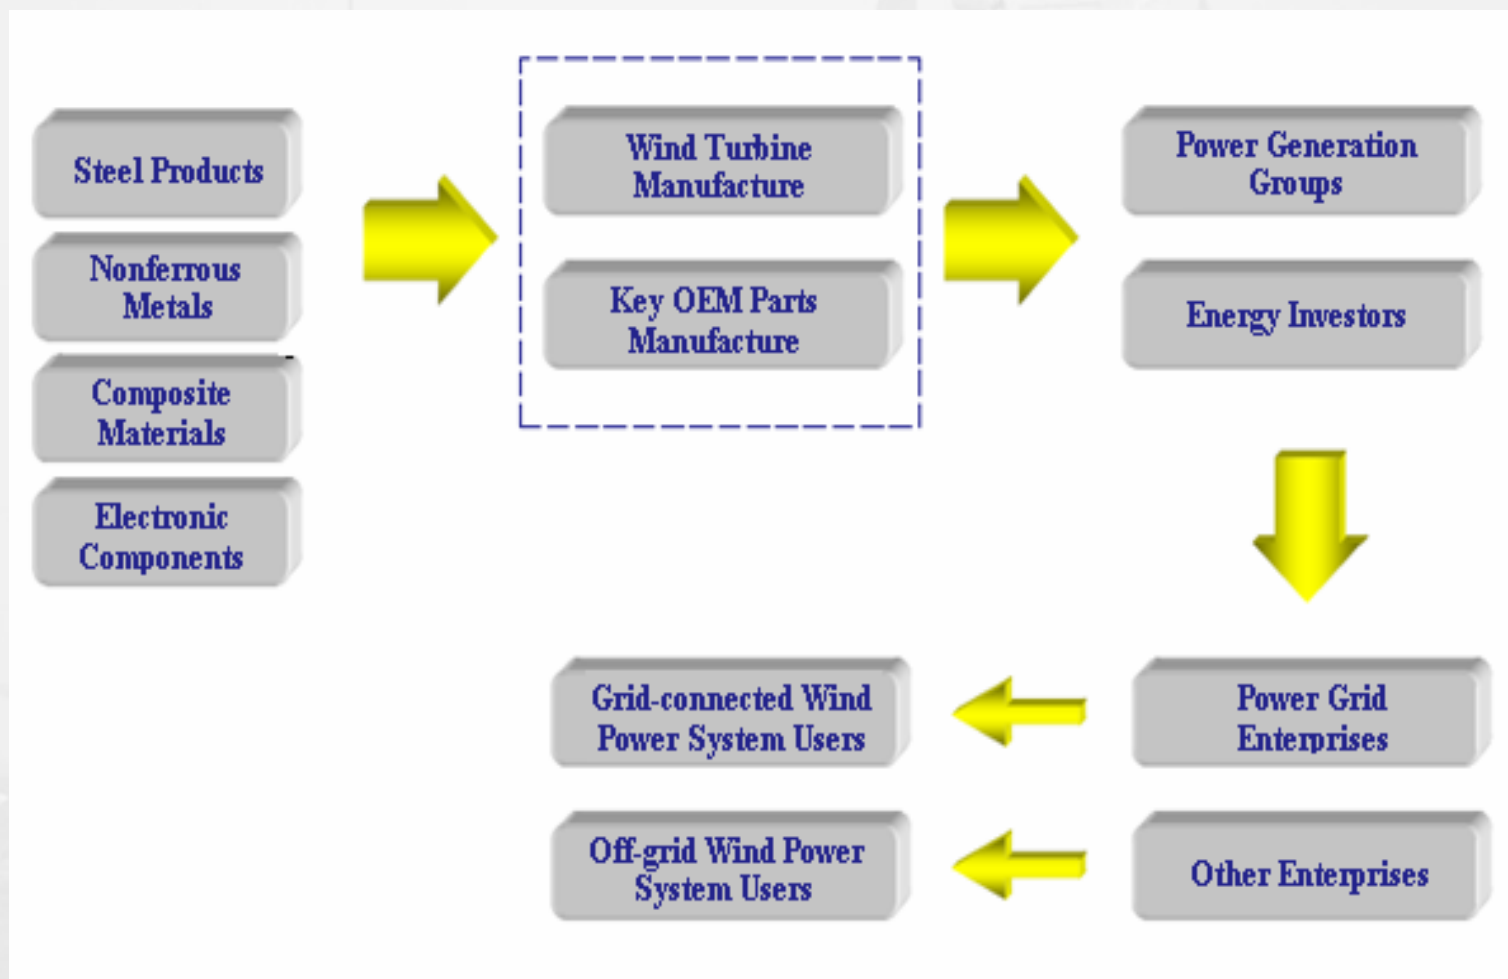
Steel Products

Nonferrous Metals

Composite Materials

Electronic Components

Wind Turbine Manufacture

Key OEM Parts Manufacture

Power Generation Groups

Energy Investors

Power Grid Enterprises

Other Enterprises

Grid-connected Wind Power System Users

Off-grid Wind Power System Users